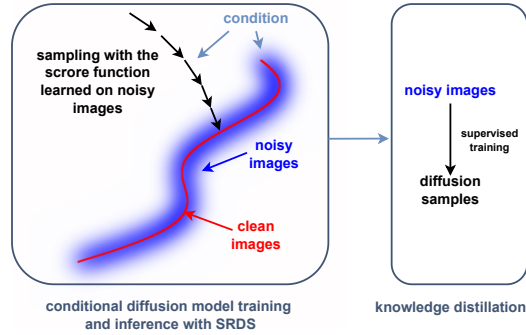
condition

sampling with the score function learned on noisy images

noisy images

clean images

conditional diffusion model training and inference with SRDS

noisy images

supervised training

diffusion samples

knowledge distillation